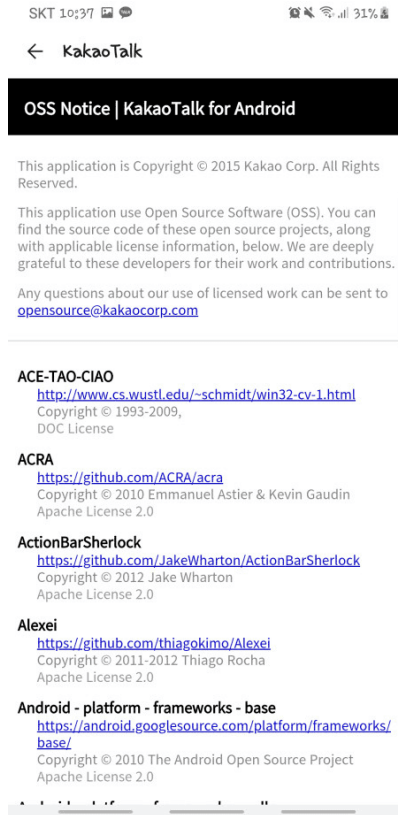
SKT 10:37 31%

← KakaoTalk

OSS Notice | KakaoTalk for Android

This application is Copyright © 2015 Kakao Corp. All Rights Reserved.

This application use Open Source Software (OSS). You can find the source code of these open source projects, along with applicable license information, below. We are deeply grateful to these developers for their work and contributions.

Any questions about our use of licensed work can be sent to opensource@kakaocorp.com

ACE-TAO-CIAO
http://www.cs.wustl.edu/~schmidt/win32-cv-1.html
Copyright © 1993-2009,
DOC License

ACRA
https://github.com/ACRA/acra
Copyright © 2010 Emmanuel Astier & Kevin Gaudin
Apache License 2.0

ActionBarSherlock
https://github.com/JakeWharton/ActionBarSherlock
Copyright © 2012 Jake Wharton
Apache License 2.0

Alexei
https://github.com/thiagokimo/Alexei
Copyright © 2011-2012 Thiago Rocha
Apache License 2.0

Android - platform - frameworks - base
https://android.googlesource.com/platform/frameworks/base/
Copyright © 2010 The Android Open Source Project
Apache License 2.0

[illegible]